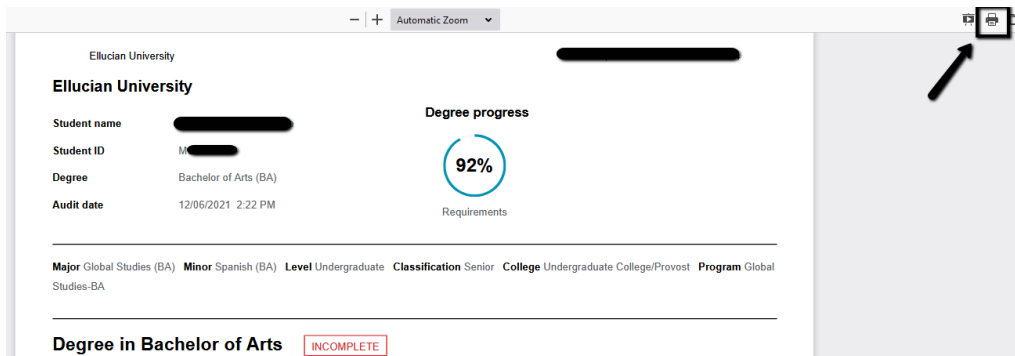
− + Automatic Zoom

Ellucian University

Ellucian University

Student name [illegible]

Student ID M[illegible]

Degree Bachelor of Arts (BA)

Audit date 12/06/2021 2:22 PM

Degree progress

92%

Requirements

**Major** Global Studies (BA) **Minor** Spanish (BA) **Level** Undergraduate **Classification** Senior **College** Undergraduate College/Provost **Program** Global Studies-BA

Degree in Bachelor of Arts INCOMPLETE